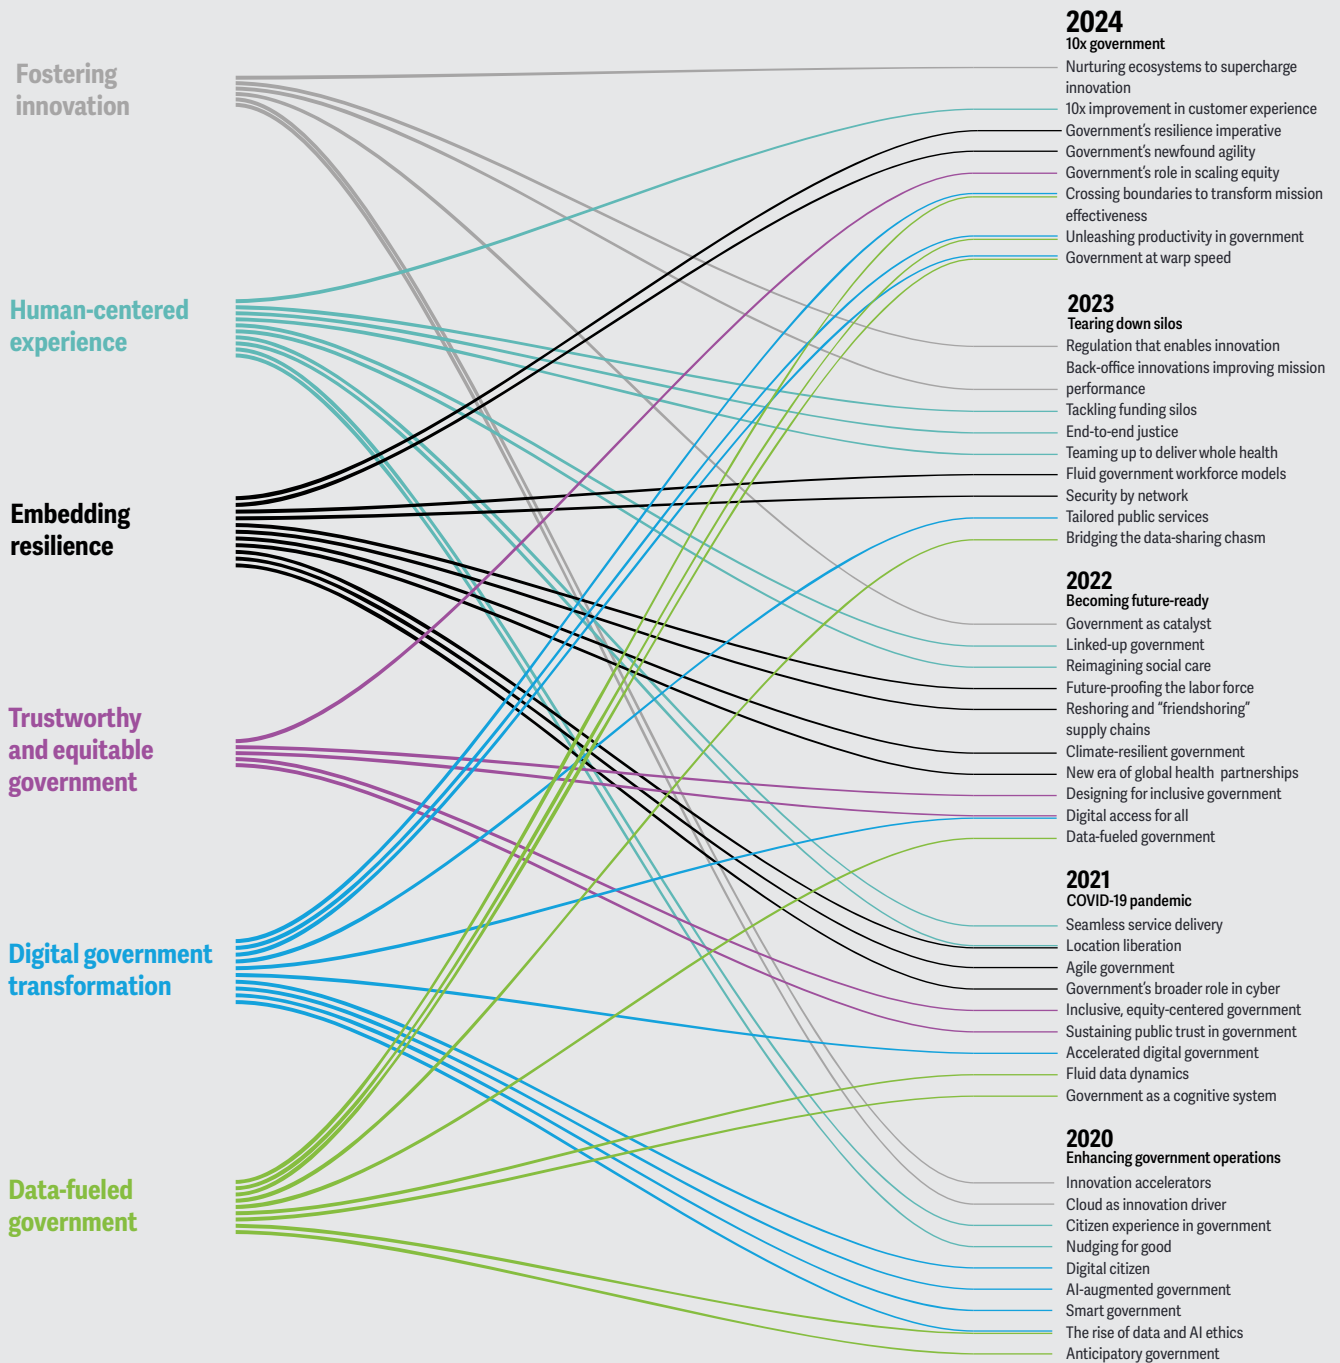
Fostering innovation

Human-centered experience

Embedding resilience

Trustworthy and equitable government

Digital government transformation

Data-fueled government

2024
10x government
Nurturing ecosystems to supercharge innovation
10x improvement in customer experience
Government's resilience imperative
Government's newfound agility
Government's role in scaling equity
Crossing boundaries to transform mission effectiveness
Unleashing productivity in government
Government at warp speed

2023
Tearing down silos
Regulation that enables innovation
Back-office innovations improving mission performance
Tackling funding silos
End-to-end justice
Teaming up to deliver whole health
Fluid government workforce models
Security by network
Tailored public services
Bridging the data-sharing chasm

2022
Becoming future-ready
Government as catalyst
Linked-up government
Reimagining social care
Future-proofing the labor force
Reshoring and "friendshoring" supply chains
Climate-resilient government
New era of global health partnerships
Designing for inclusive government
Digital access for all
Data-fueled government

2021
COVID-19 pandemic
Seamless service delivery
Location liberation
Agile government
Government's broader role in cyber
Inclusive, equity-centered government
Sustaining public trust in government
Accelerated digital government
Fluid data dynamics
Government as a cognitive system

2020
Enhancing government operations
Innovation accelerators
Cloud as innovation driver
Citizen experience in government
Nudging for good
Digital citizen
AI-augmented government
Smart government
The rise of data and AI ethics
Anticipatory government